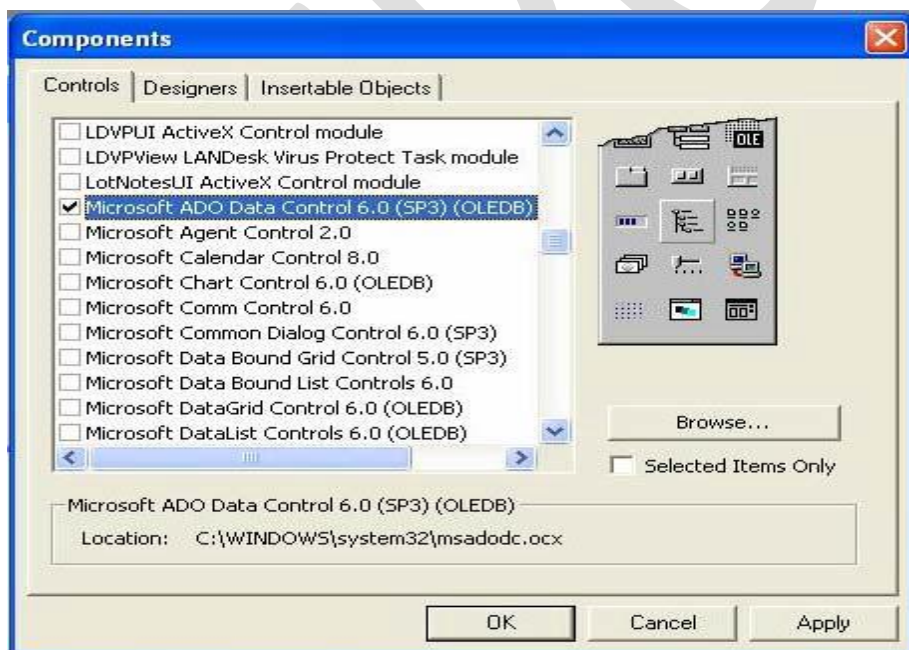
Components

Controls | Designers | Insertable Objects

LDVPUI ActiveX Control module
LDVPView LANDesk Virus Protect Task module
LotNotesUI ActiveX Control module
Microsoft ADO Data Control 6.0 (SP3) (OLEDB)
Microsoft Agent Control 2.0
Microsoft Calendar Control 8.0
Microsoft Chart Control 6.0 (OLEDB)
Microsoft Comm Control 6.0
Microsoft Common Dialog Control 6.0 (SP3)
Microsoft Data Bound Grid Control 5.0 (SP3)
Microsoft Data Bound List Controls 6.0
Microsoft DataGrid Control 6.0 (OLEDB)
Microsoft DataList Controls 6.0 (OLEDB)

OLE

Browse...

Selected Items Only

Microsoft ADO Data Control 6.0 (SP3) (OLEDB)
Location: C:\WINDOWS\system32\msadodc.ocx

OK Cancel Apply